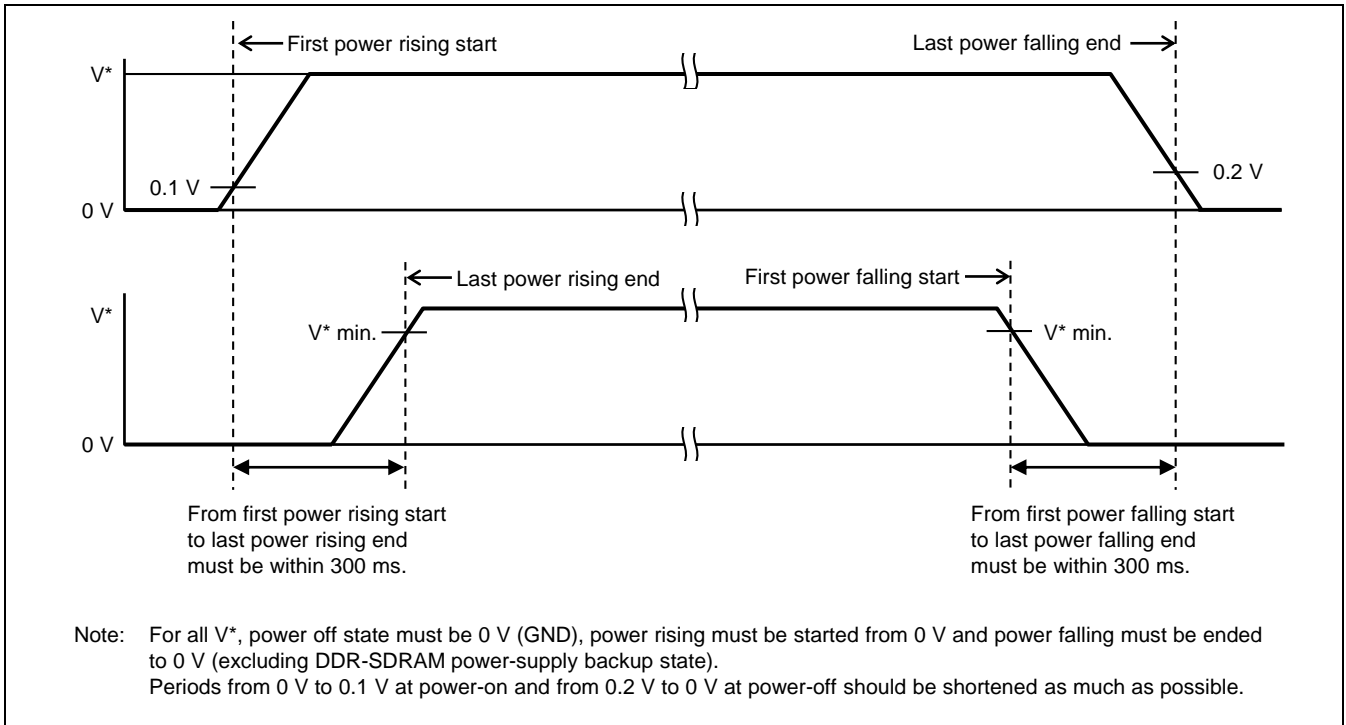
First power rising start

Last power falling end

V*

0.1 V

0.2 V

0 V

Last power rising end

First power falling start

V*

V* min.

V* min.

0 V

From first power rising start to last power rising end must be within 300 ms.

From first power falling start to last power falling end must be within 300 ms.

Note: For all V*, power off state must be 0 V (GND), power rising must be started from 0 V and power falling must be ended to 0 V (excluding DDR-SDRAM power-supply backup state).
Periods from 0 V to 0.1 V at power-on and from 0.2 V to 0 V at power-off should be shortened as much as possible.